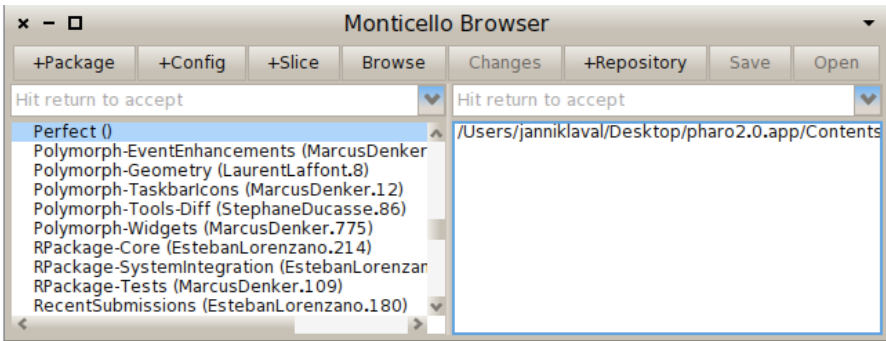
Monticello Browser

+Package +Config +Slice Browse Changes +Repository Save Open

Hit return to accept

Hit return to accept

Perfect ()
Polymorph-EventEnhancements (MarcusDenker
Polymorph-Geometry (LaurentLaffont.8)
Polymorph-TaskbarIcons (MarcusDenker.12)
Polymorph-Tools-Diff (StephaneDucasse.86)
Polymorph-Widgets (MarcusDenker.775)
RPackage-Core (EstebanLorenzano.214)
RPackage-SystemIntegration (EstebanLorenzan
RPackage-Tests (MarcusDenker.109)
RecentSubmissions (EstebanLorenzano.180)

/Users/janniklaval/Desktop/pharo2.0.app/Contents